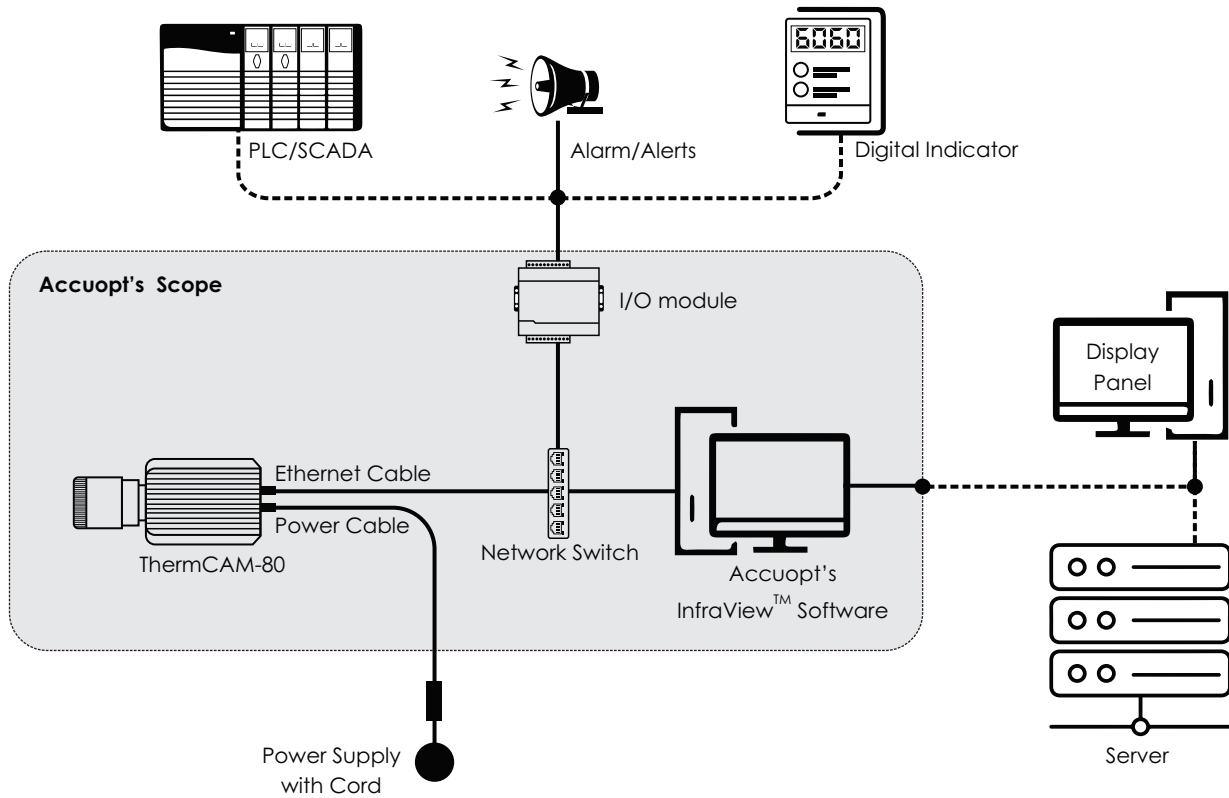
6060

PLC/SCADA

Alarm/Alerts

Digital Indicator

Accuopt's Scope

I/O module

Display Panel

Ethernet Cable

Power Cable

ThermCAM-80

Network Switch

Accuopt's InfraView$^{TM}$ Software

Power Supply with Cord

Server